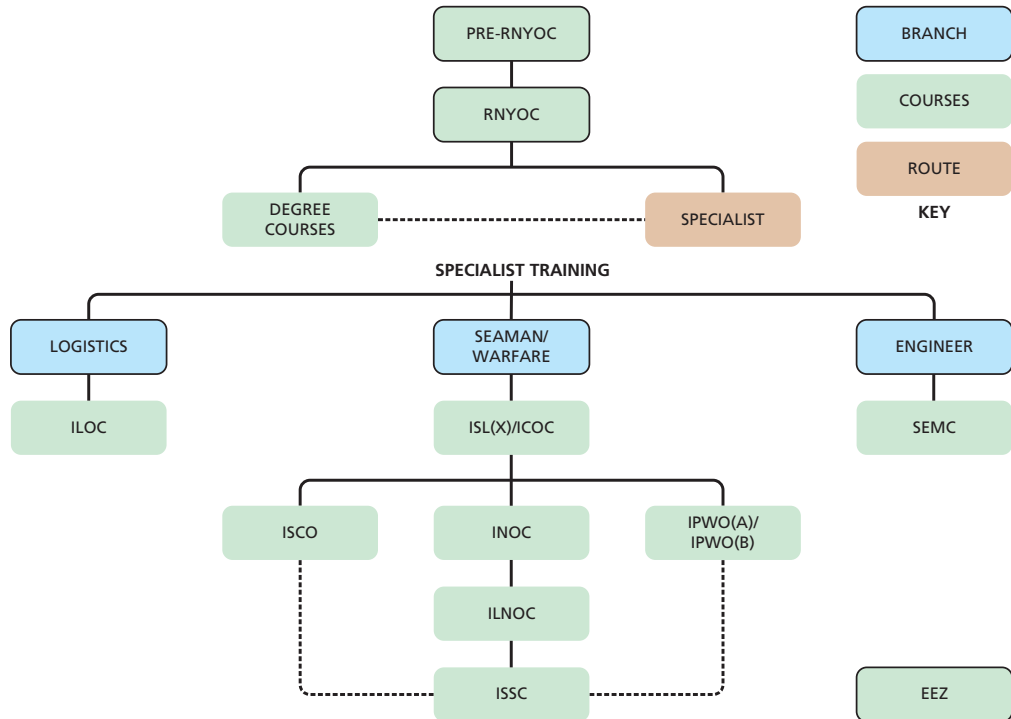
PRE-RNYOC

RNYOC

DEGREE COURSES

SPECIALIST

BRANCH

COURSES

ROUTE

KEY

SPECIALIST TRAINING

LOGISTICS

SEAMAN/ WARFARE

ENGINEER

ILOC

ISL(X)/ICOC

SEMC

ISCO

INOC

IPWO(A)/ IPWO(B)

ILNOC

ISSC

EEZ